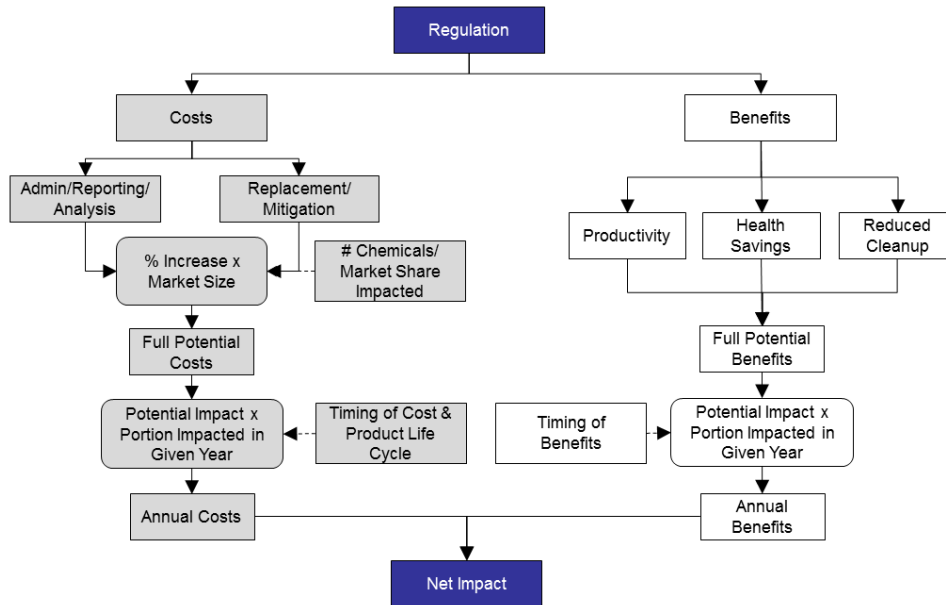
Regulation

Costs

Benefits

Admin/Reporting/ Analysis

Replacement/ Mitigation

Productivity

Health Savings

Reduced Cleanup

% Increase x Market Size

# Chemicals/ Market Share Impacted

Full Potential Costs

Full Potential Benefits

Potential Impact x Portion Impacted in Given Year

Timing of Cost & Product Life Cycle

Timing of Benefits

Potential Impact x Portion Impacted in Given Year

Annual Costs

Annual Benefits

Net Impact